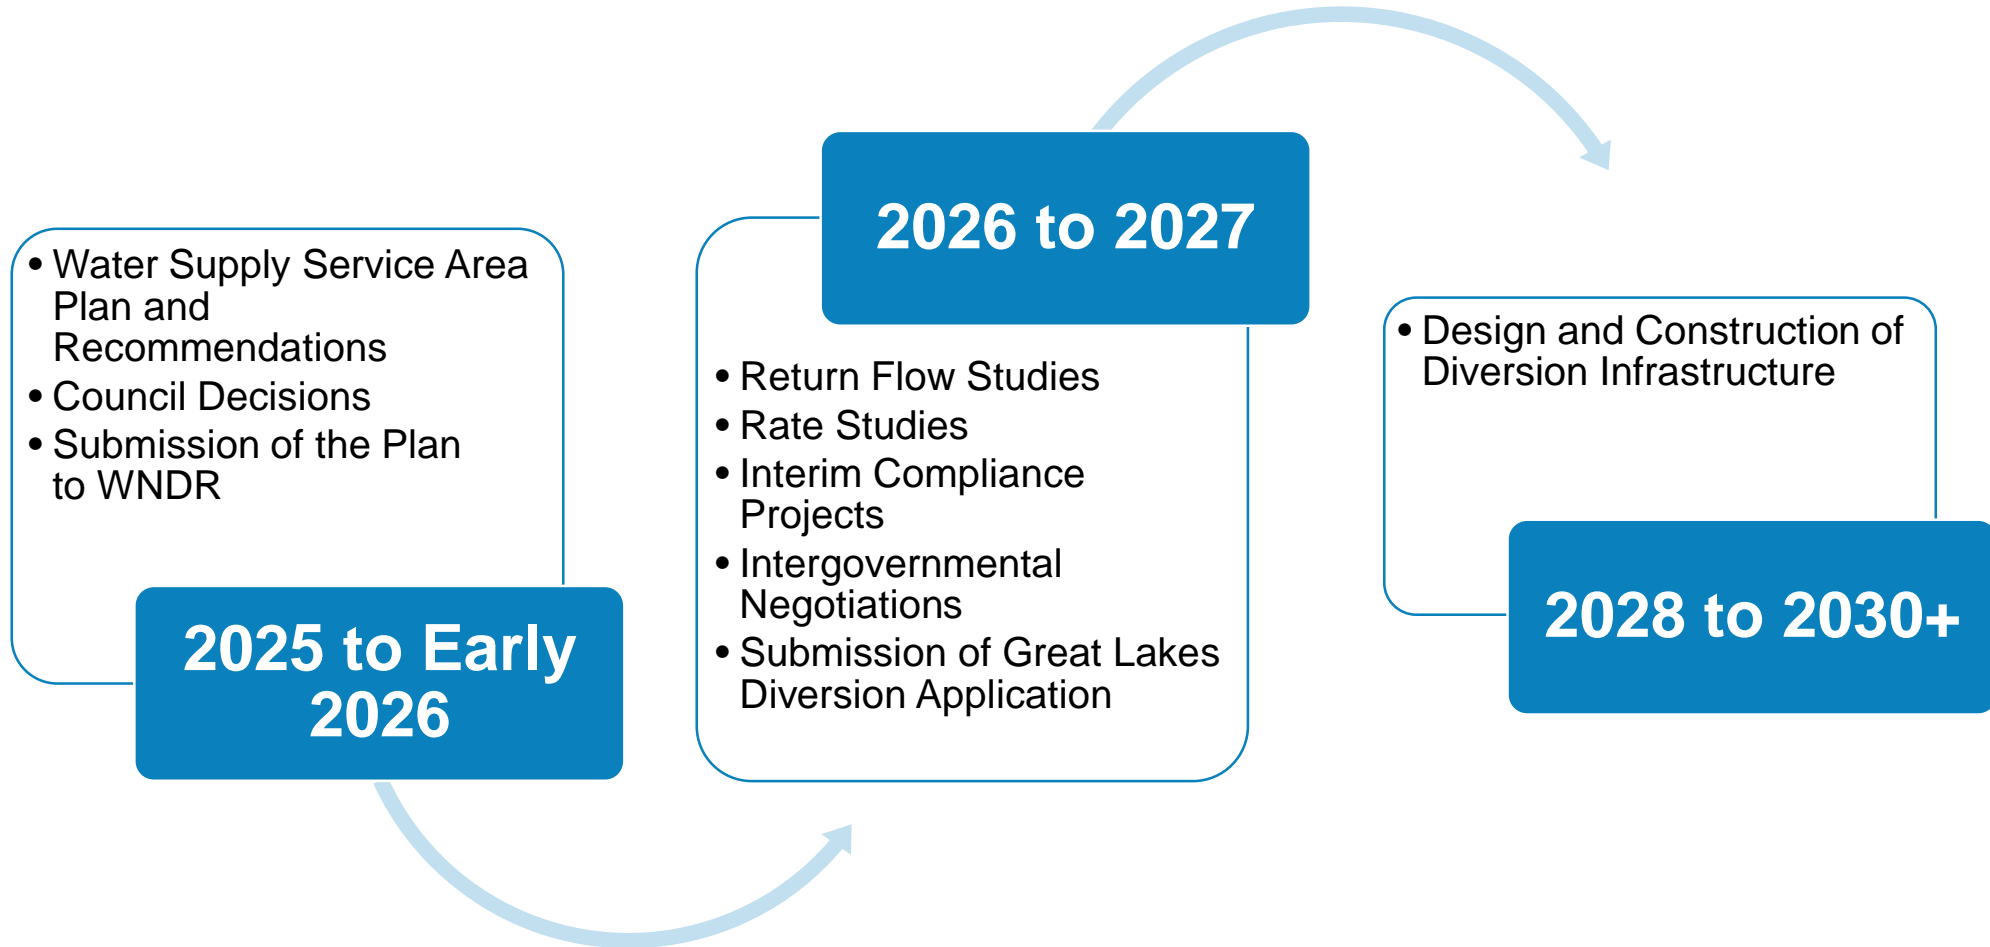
• Water Supply Service Area Plan and Recommendations
• Council Decisions
• Submission of the Plan to WNDR

2025 to Early 2026

2026 to 2027

• Return Flow Studies
• Rate Studies
• Interim Compliance Projects
• Intergovernmental Negotiations
• Submission of Great Lakes Diversion Application

• Design and Construction of Diversion Infrastructure

2028 to 2030+